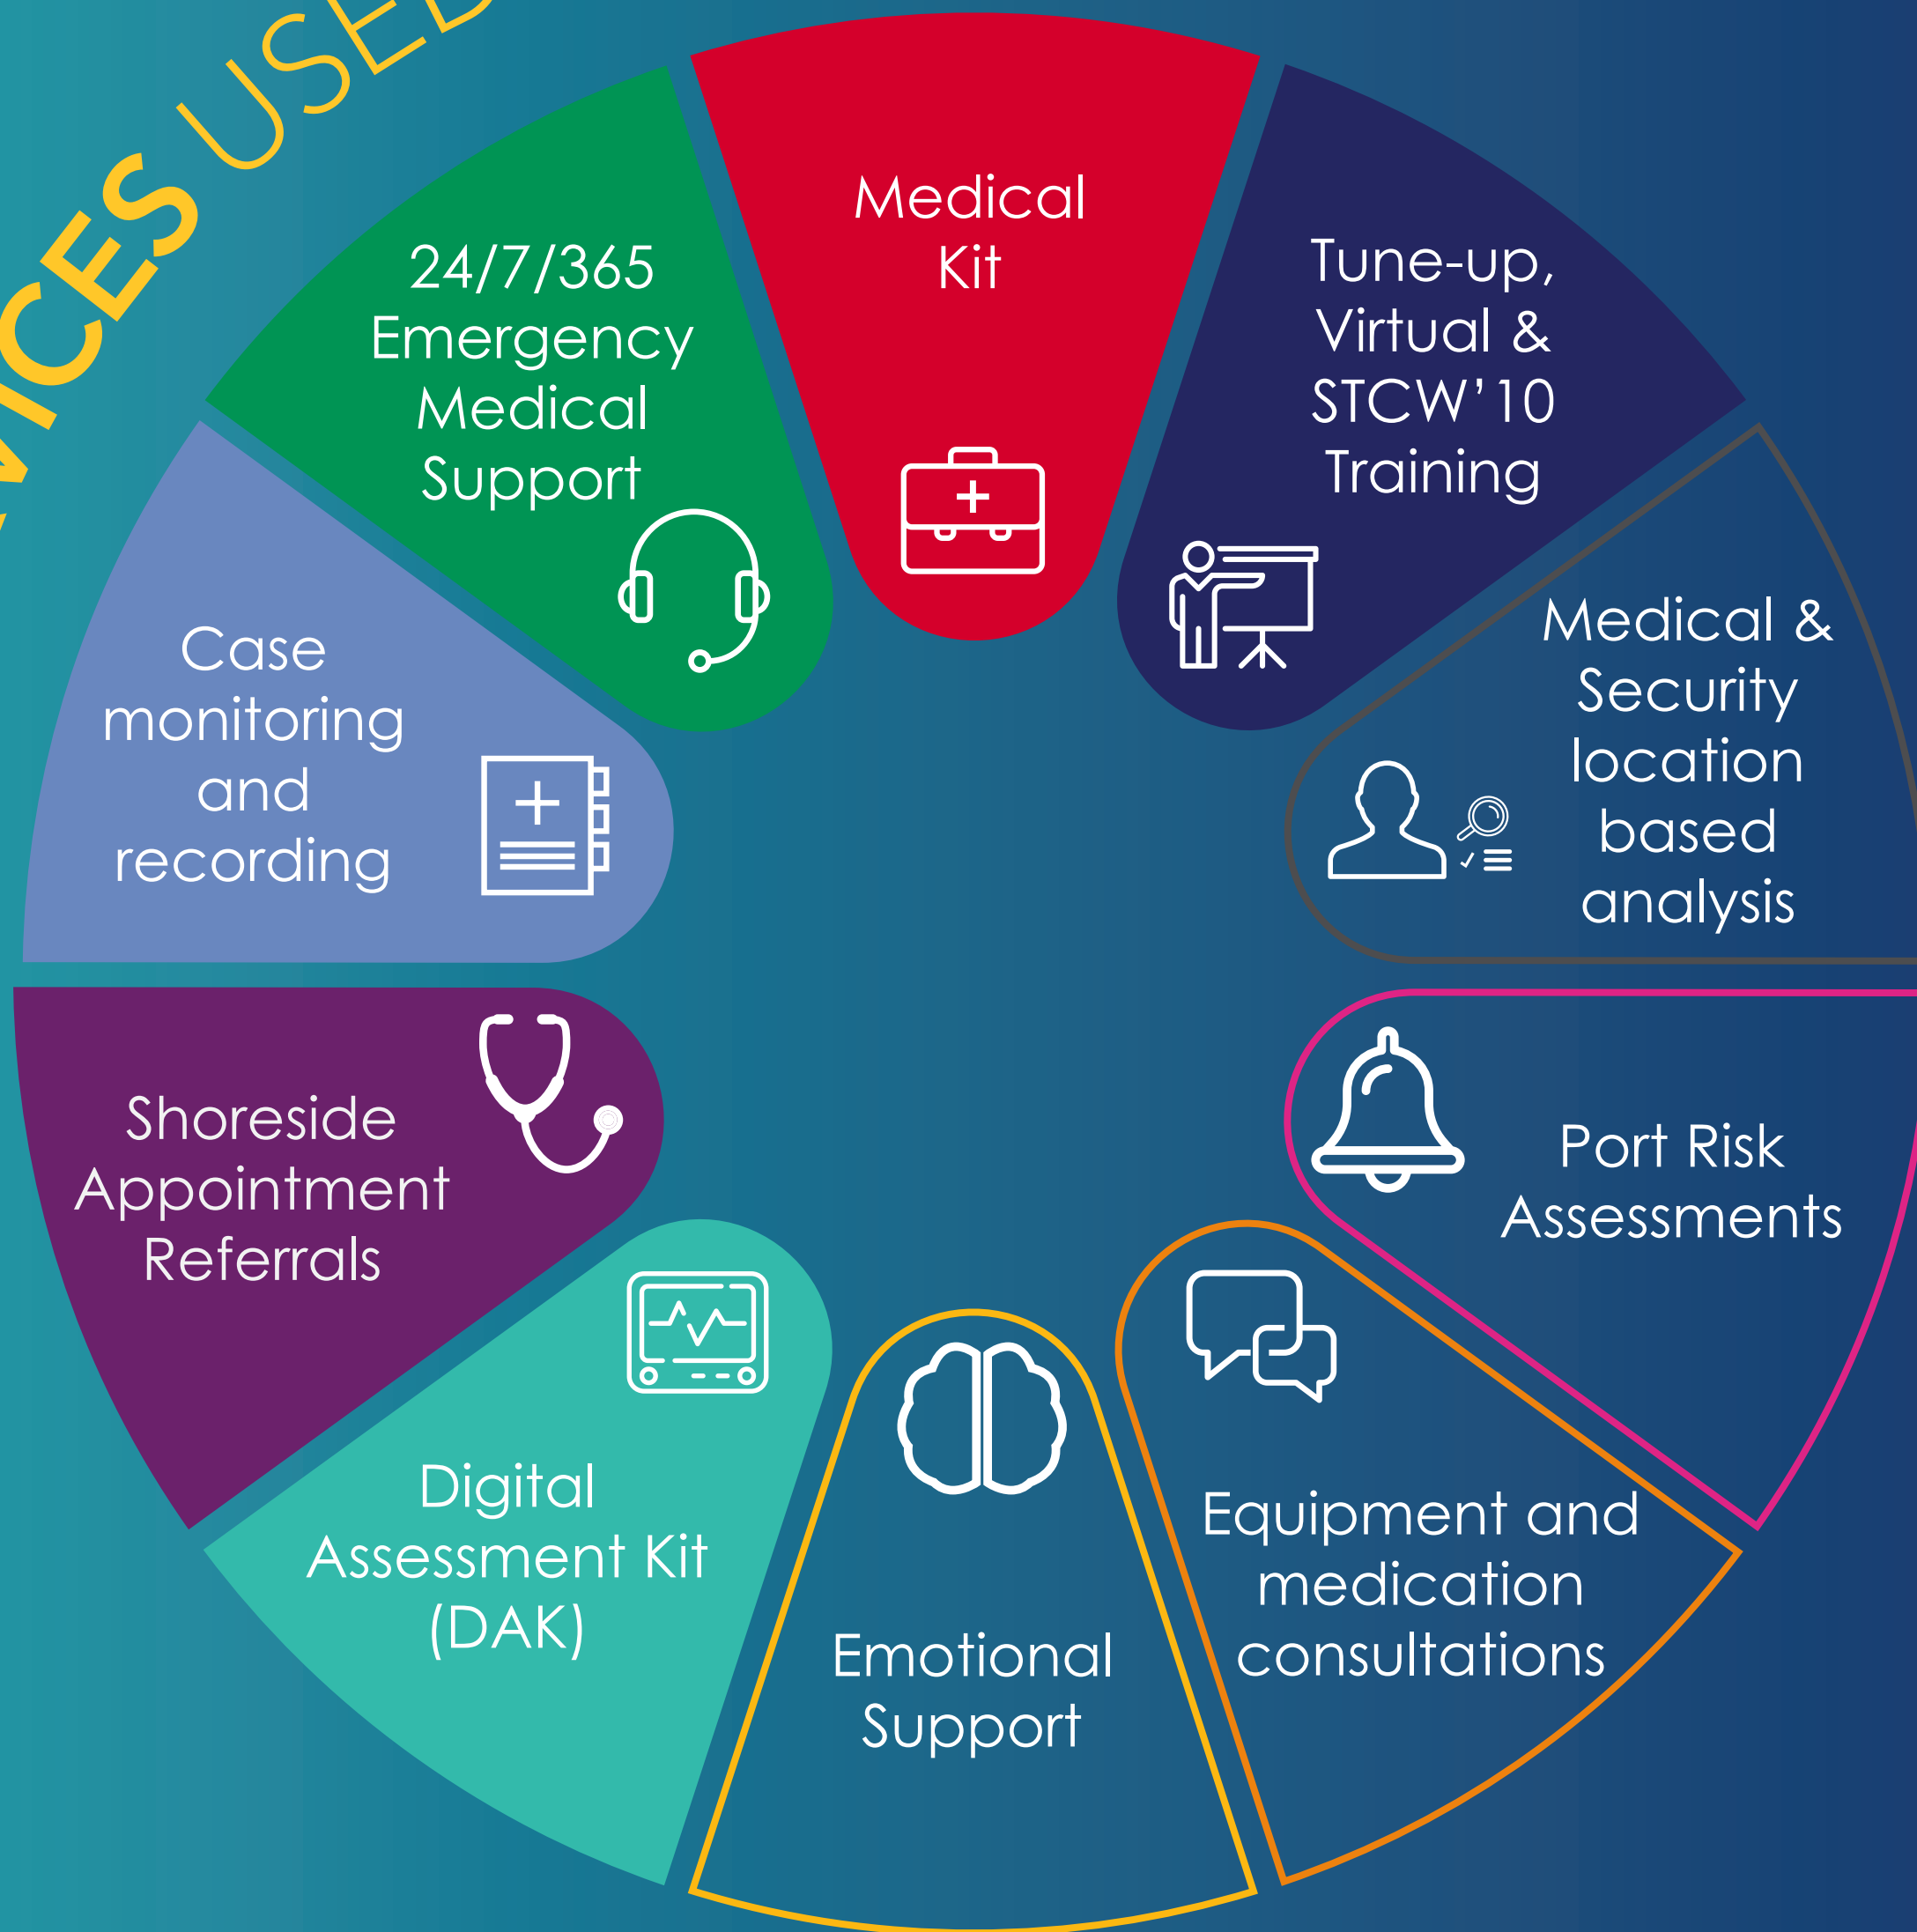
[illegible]ICES USED

Medical Kit

Tune-up, Virtual & STCW'10 Training

Medical & Security location based analysis

Port Risk Assessments

Equipment and medication consultations

Emotional Support

Digital Assessment Kit (DAK)

Shoreside Appointment Referrals

Case monitoring and recording

24/7/365 Emergency Medical Support